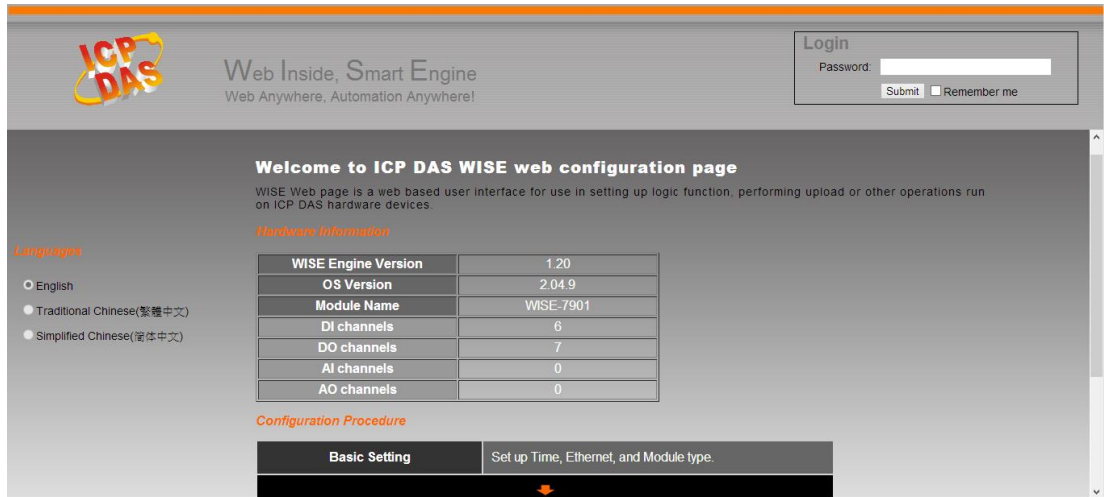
ICP DAS

Web Inside, Smart Engine
Web Anywhere, Automation Anywhere!

Login
Password:
Submit Remember me

Welcome to ICP DAS WISE web configuration page

WISE Web page is a web based user interface for use in setting up logic function, performing upload or other operations run on ICP DAS hardware devices.

Hardware Information

| WISE Engine Version | 1.20 |
|---|---|
| OS Version | 2.04.9 |
| Module Name | WISE-7901 |
| DI channels | 6 |
| DO channels | 7 |
| AI channels | 0 |
| AO channels | 0 |

Configuration Procedure

| Basic Setting | Set up Time, Ethernet, and Module type. |
|---|---|

Language

English
Traditional Chinese(繁體中文)
Simplified Chinese(简体中文)